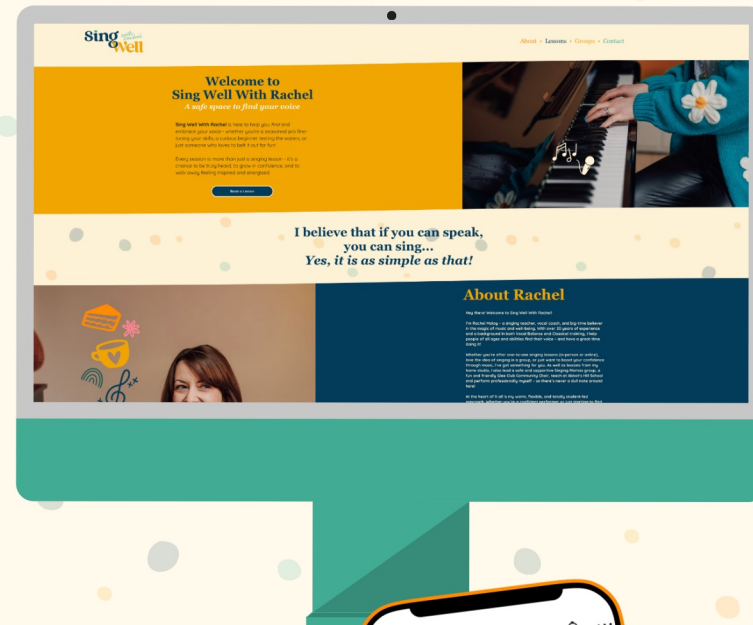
Sing Well

About • Lessons • Groups • Contact

Welcome to
Sing Well With Rachel
A safe space to find your voice

Sing Well With Rachel is here to help you find and embrace your voice - whether you're a seasoned pro fine-tuning your skills, a curious beginner testing the waters, or just someone who loves to belt it out for fun!

Every session is more than just a singing lesson - it's a chance to be truly heard, to grow in confidence, and to walk away feeling inspired and energised.

Book a Lesson

I believe that if you can speak, you can sing...
Yes, it is as simple as that!

About Rachel

Hey there! Welcome to Sing Well With Rachel.

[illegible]

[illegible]

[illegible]